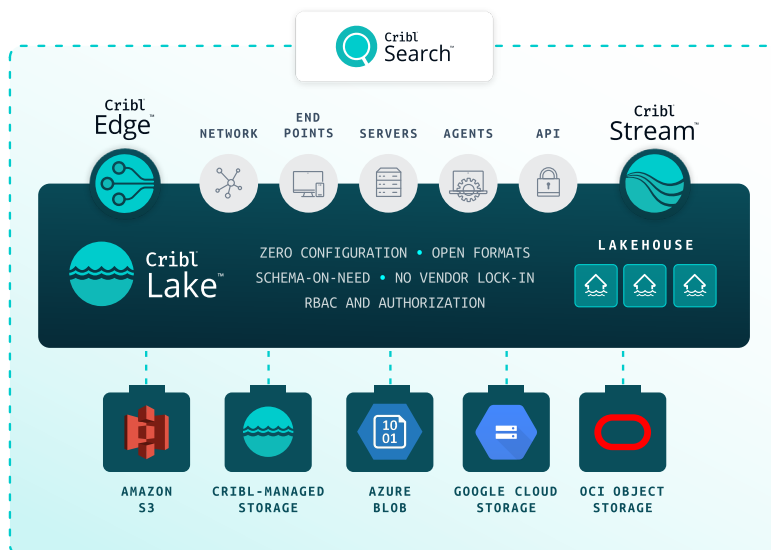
Cribl Search™

Cribl Edge™

NETWORK

END POINTS

SERVERS

AGENTS

API

Cribl Stream™

Cribl Lake™

ZERO CONFIGURATION • OPEN FORMATS
SCHEMA-ON-NEED • NO VENDOR LOCK-IN
RBAC AND AUTHORIZATION

LAKEHOUSE

10
01

AMAZON S3

CRIBL-MANAGED STORAGE

AZURE BLOB

GOOGLE CLOUD STORAGE

OCI OBJECT STORAGE